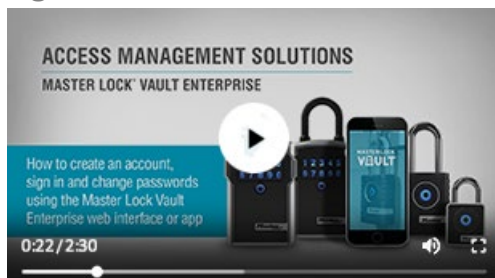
ACCESS MANAGEMENT SOLUTIONS

MASTER LOCK® VAULT ENTERPRISE

How to create an account, sign in and change passwords using the Master Lock Vault Enterprise web interface or app

1 2 3 4 5
6 7 8 9 0

1 2 3 4 5
6 7 8 9 0

MASTER LOCK
VAULT

0:22/2:30